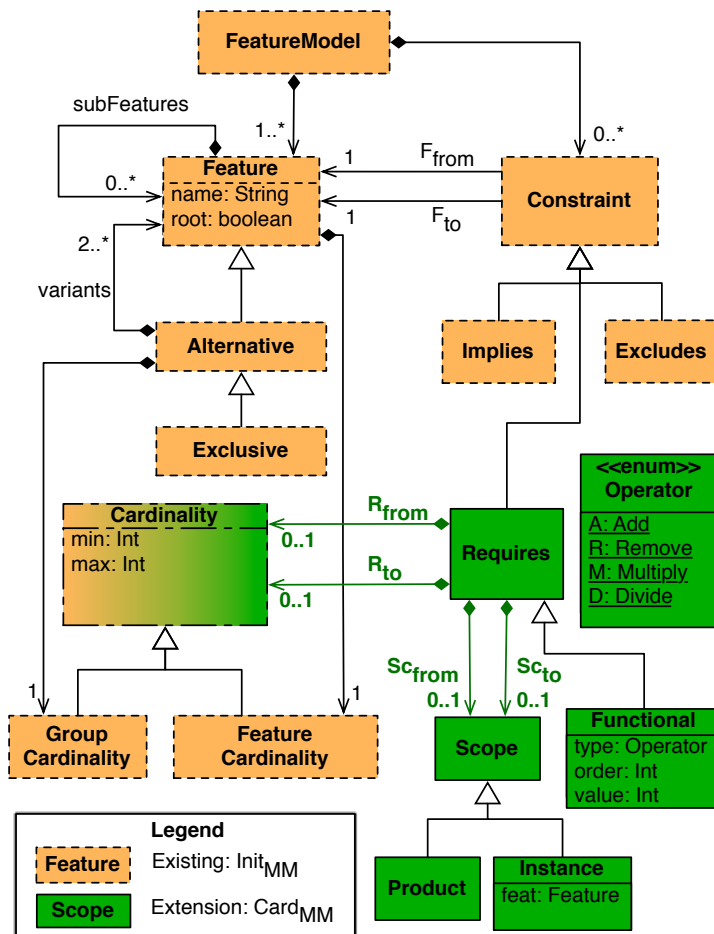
FeatureModel

subFeatures

1..*

0..*

1

$F_{from}$

0..*

Feature
name: String
root: boolean

1

$F_{to}$

Constraint

2..*

variants

Alternative

Implies

Excludes

Exclusive

<<enum>>
Operator
A: Add
R: Remove
M: Multiply
D: Divide

Cardinality
min: Int
max: Int

$R_{from}$

0..1

Requires

$R_{to}$

0..1

$Sc_{from}$

$Sc_{to}$

0..1

0..1

1

1

Functional
type: Operator
order: Int
value: Int

Group Cardinality

Feature Cardinality

Scope

Legend

Feature

Existing: $Init_{MM}$

Scope

Extension: $Card_{MM}$

Product

Instance
feat: Feature